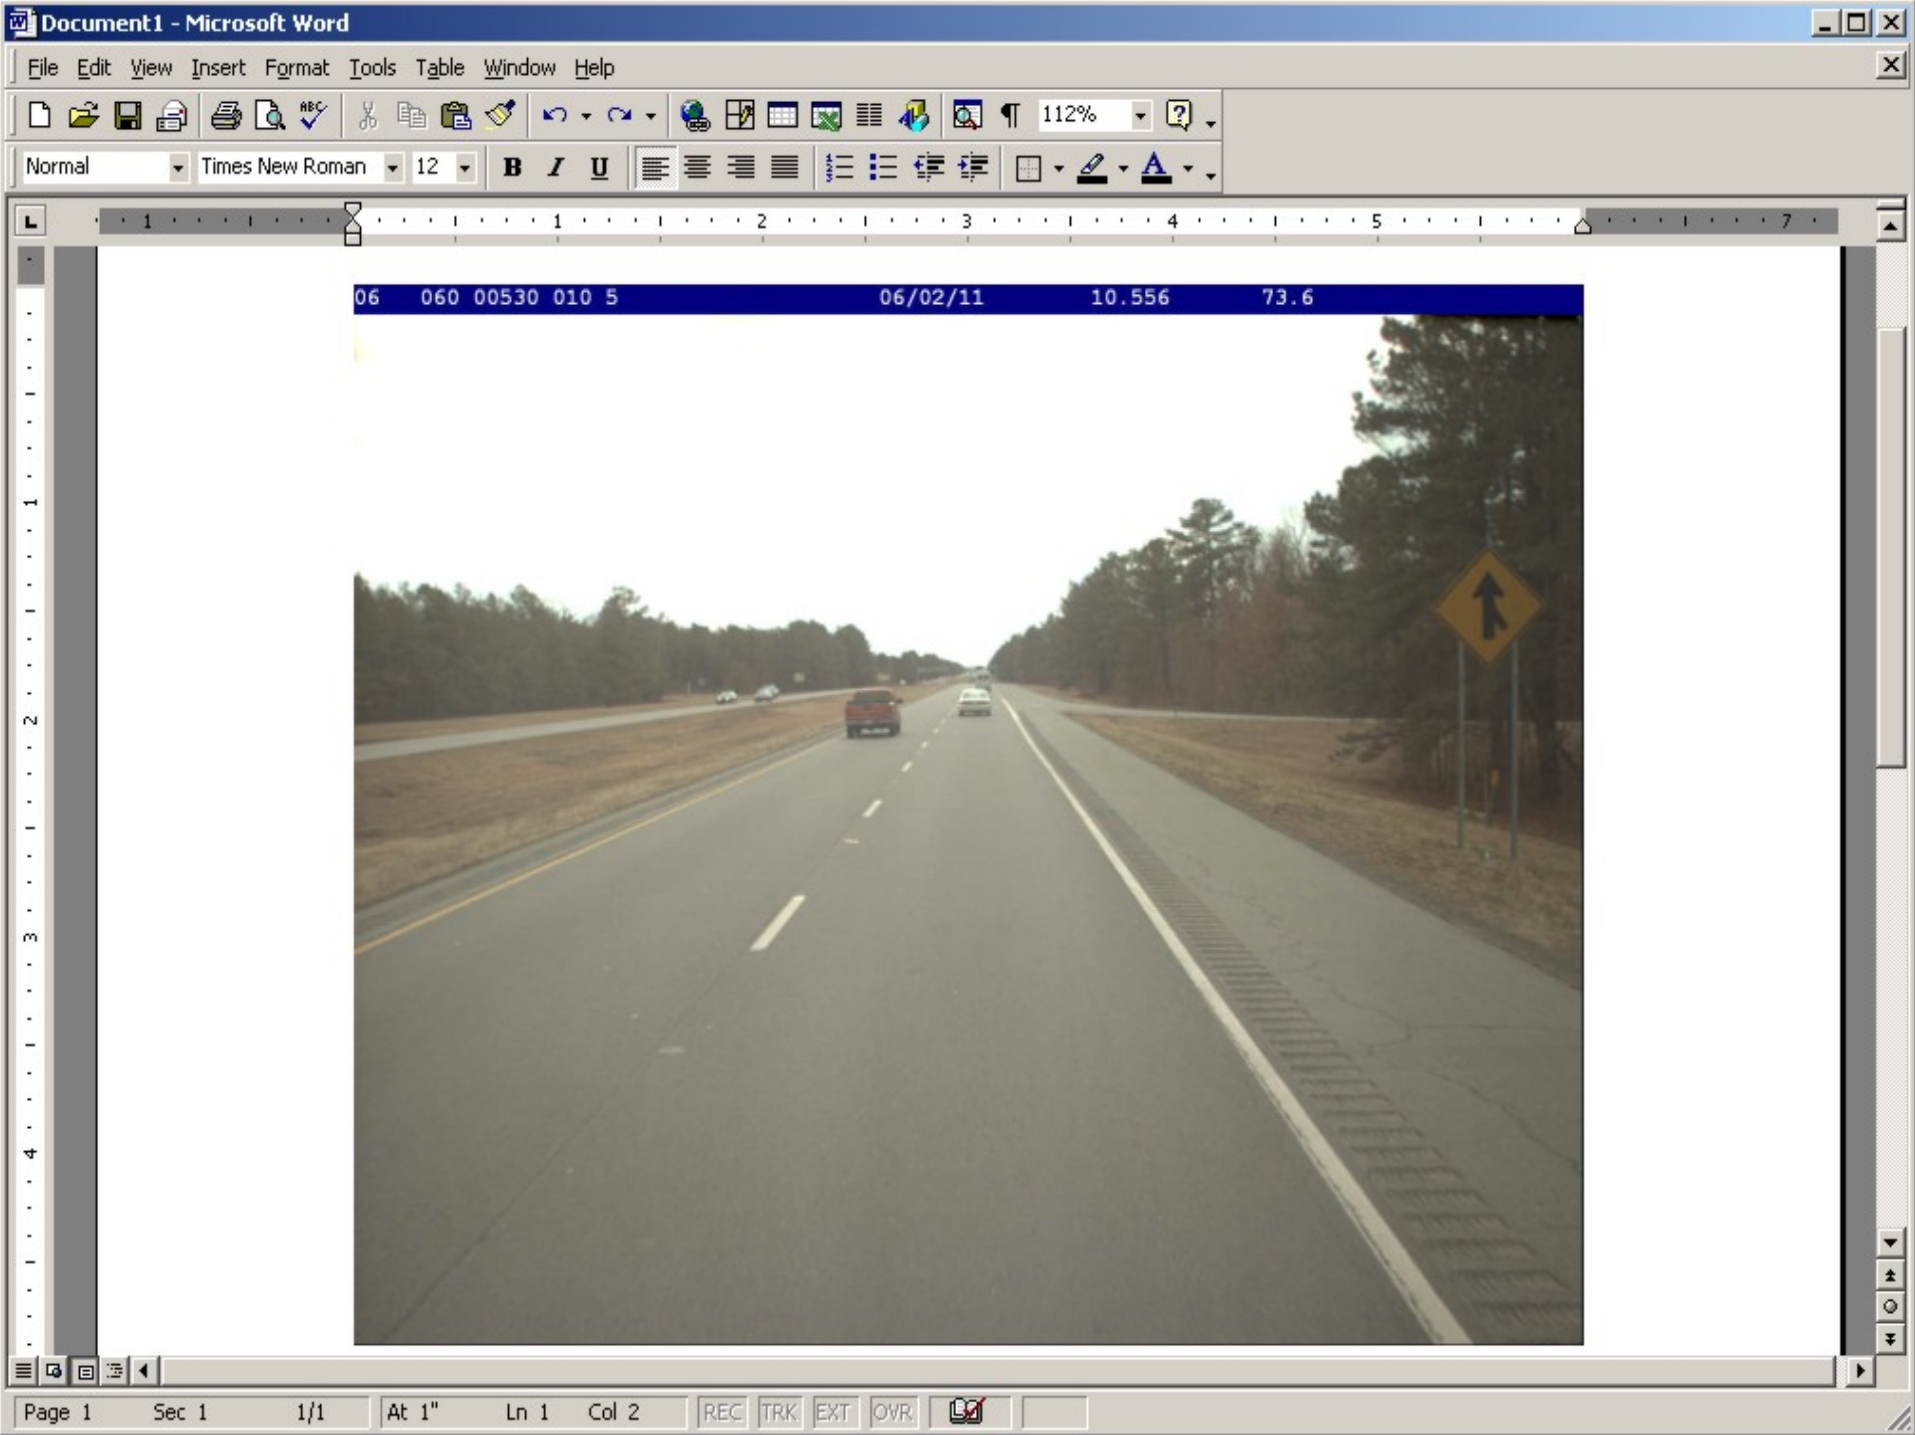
Document1 - Microsoft Word

File Edit View Insert Format Tools Table Window Help

112%

Normal Times New Roman 12

B I U

06 060 00530 010 5 06/02/11 10.556 73.6

Page 1 Sec 1 1/1 At 1" Ln 1 Col 2 REC TRK EXT OVR